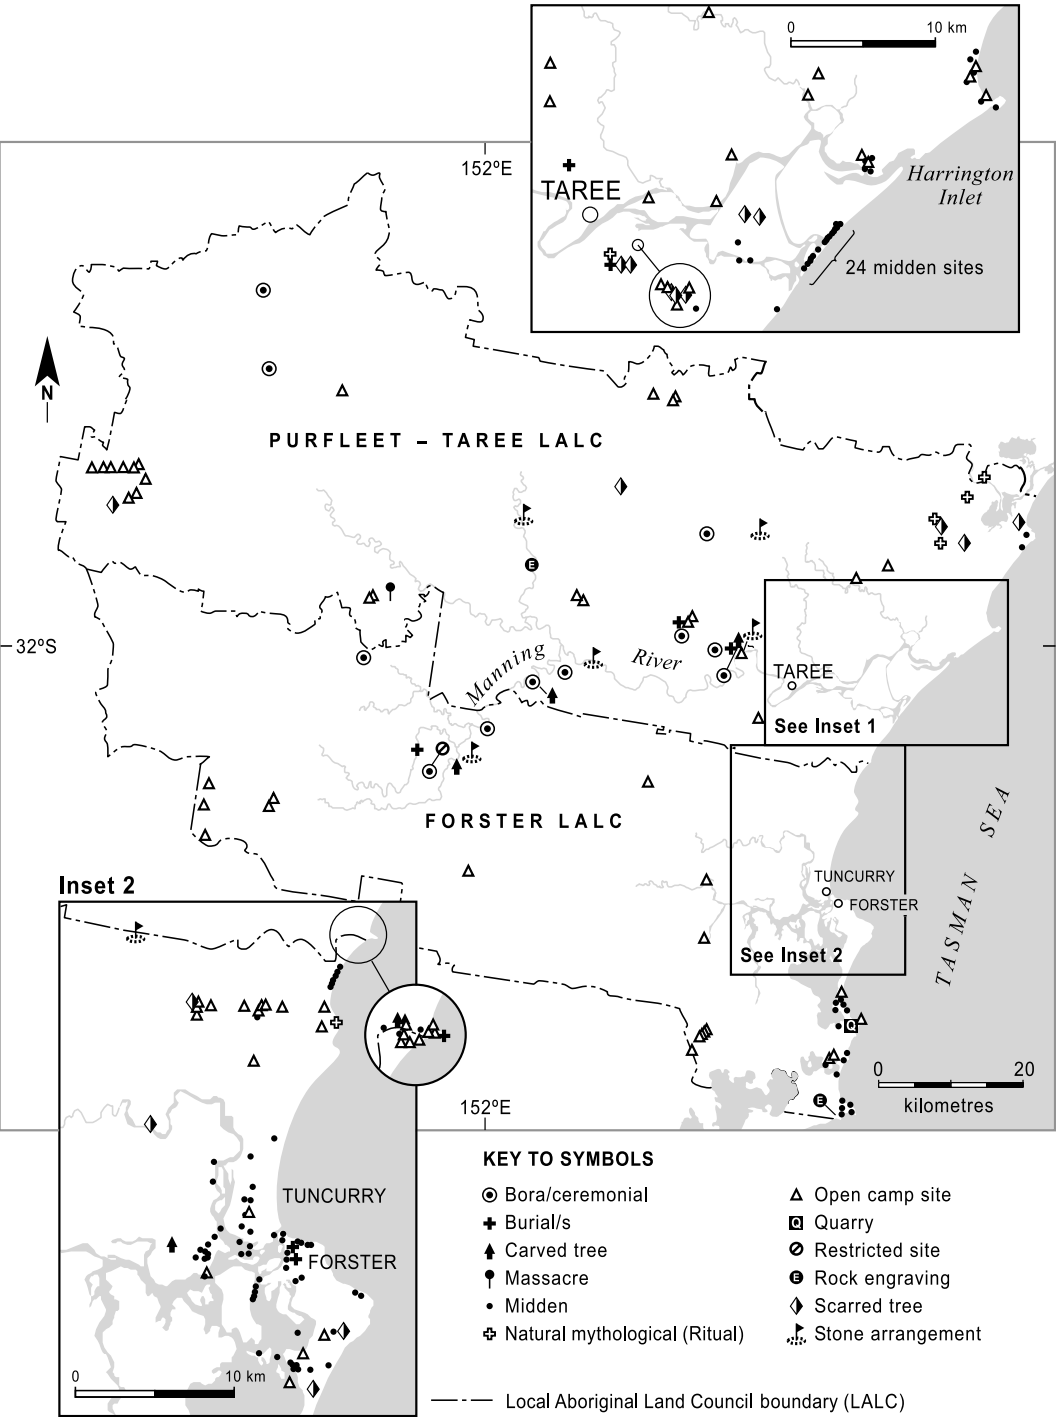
0
10 km
Harrington Inlet
TAREE
24 midden sites

152ºE

N

PURFLEET – TAREE LALC

E

32ºS

Manning River

TAREE
See Inset 1

FORSTER LALC

TASMAN SEA

Inset 2

TUNCURRY
FORSTER
See Inset 2

Q
E
0
20
kilometres
152ºE

TUNCURRY
FORSTER
0
10 km

KEY TO SYMBOLS
Bora/ceremonial
Burial/s
Carved tree
Massacre
Midden
Natural mythological (Ritual)
Open camp site
Quarry
Restricted site
Rock engraving
Scarred tree
Stone arrangement

Local Aboriginal Land Council boundary (LALC)